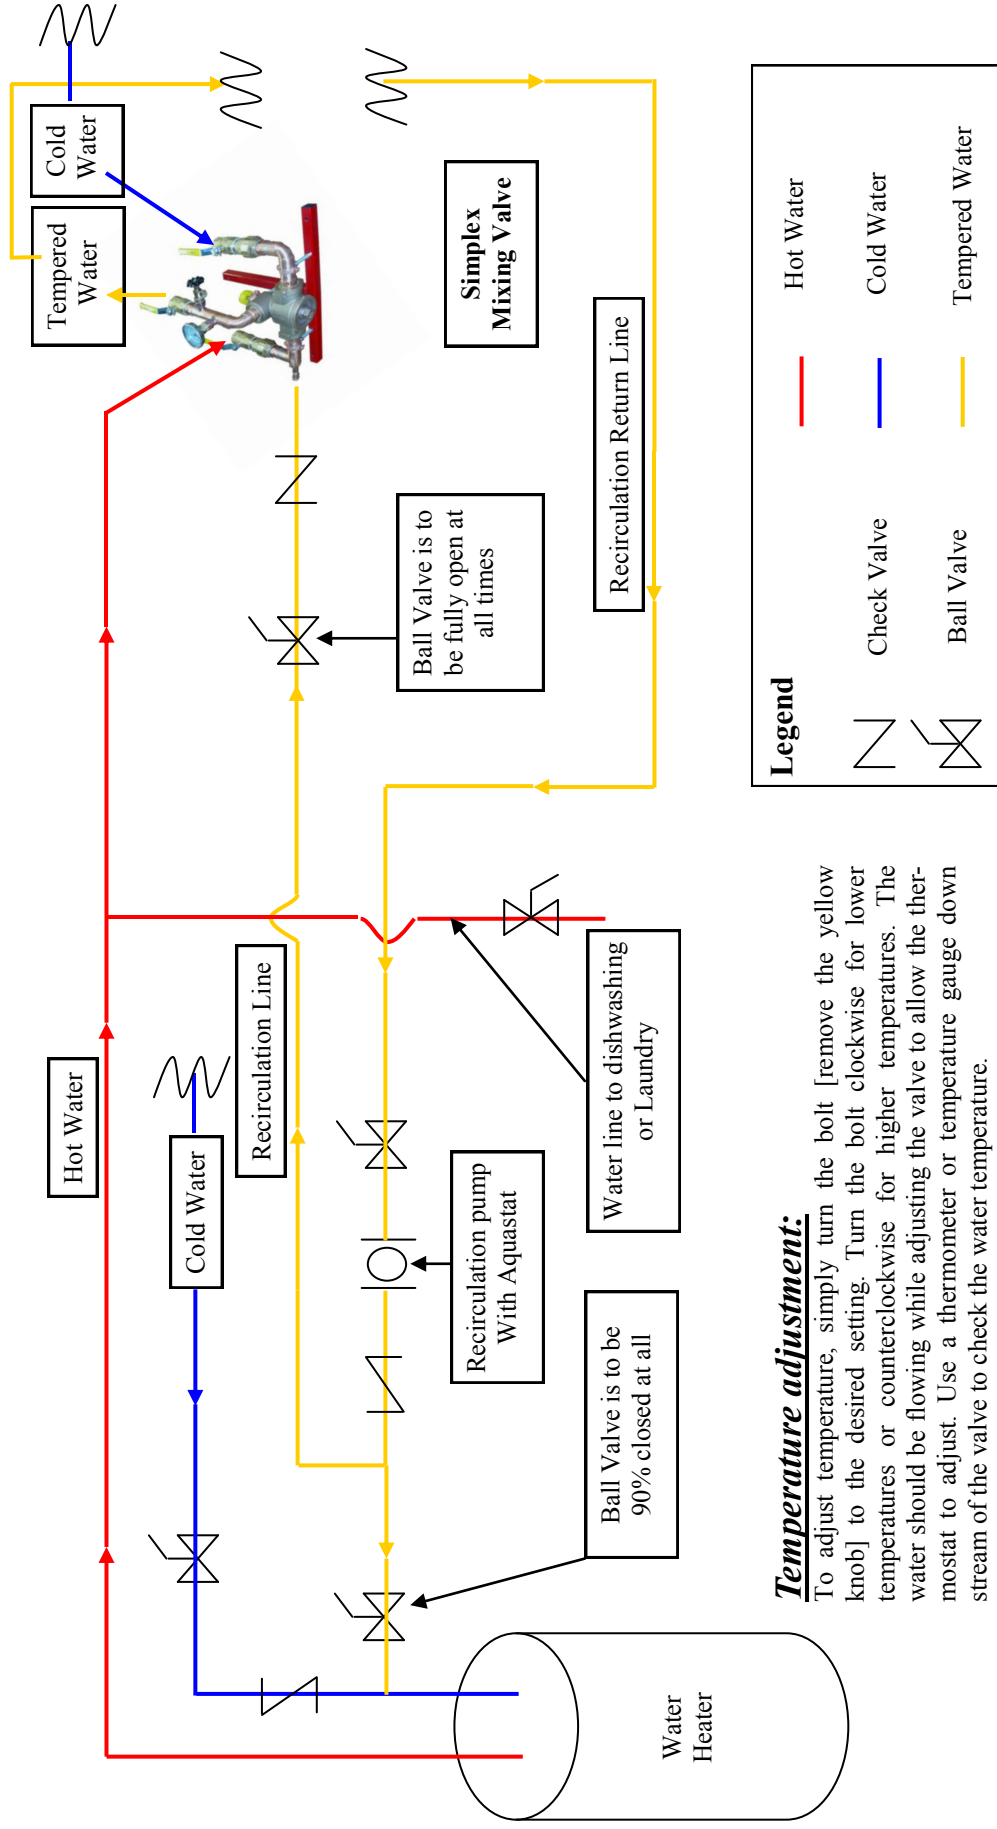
Cold Water

Tempered Water

Simplex Mixing Valve

Recirculation Return Line

Ball Valve is to be fully open at all times

Legend

Hot Water

Cold Water

Tempered Water

Check Valve

Ball Valve

Hot Water

Cold Water

Recirculation Line

Water line to dishwashing or Laundry

Recirculation pump With Aquastat

Ball Valve is to be 90% closed at all

Water Heater

Temperature adjustment:

To adjust temperature, simply turn the bolt [remove the yellow knob] to the desired setting. Turn the bolt clockwise for lower temperatures or counterclockwise for higher temperatures. The water should be flowing while adjusting the valve to allow the thermostat to adjust. Use a thermometer or temperature gauge down stream of the valve to check the water temperature.